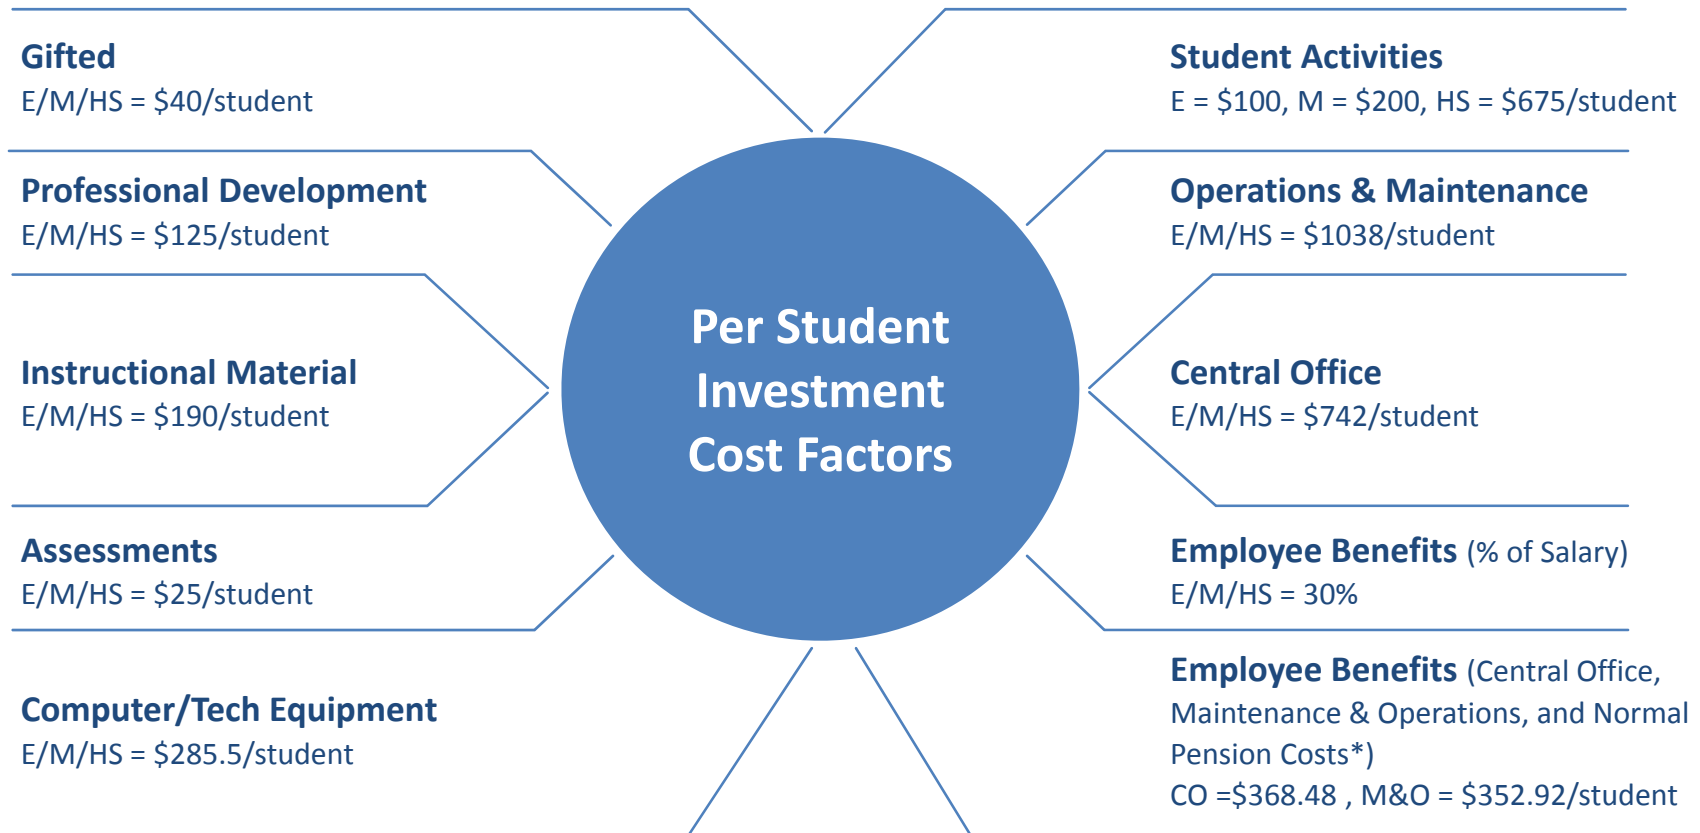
Gifted
E/M/HS = \$40/student

Professional Development
E/M/HS = \$125/student

Instructional Material
E/M/HS = \$190/student

Assessments
E/M/HS = \$25/student

Computer/Tech Equipment
E/M/HS = \$285.5/student

Per Student Investment Cost Factors

Student Activities
E = \$100, M = \$200, HS = \$675/student

Operations & Maintenance
E/M/HS = \$1038/student

Central Office
E/M/HS = \$742/student

Employee Benefits (% of Salary)
E/M/HS = 30%

Employee Benefits (Central Office, Maintenance & Operations, and Normal Pension Costs*)
CO =\$368.48 , M&O = \$352.92/student